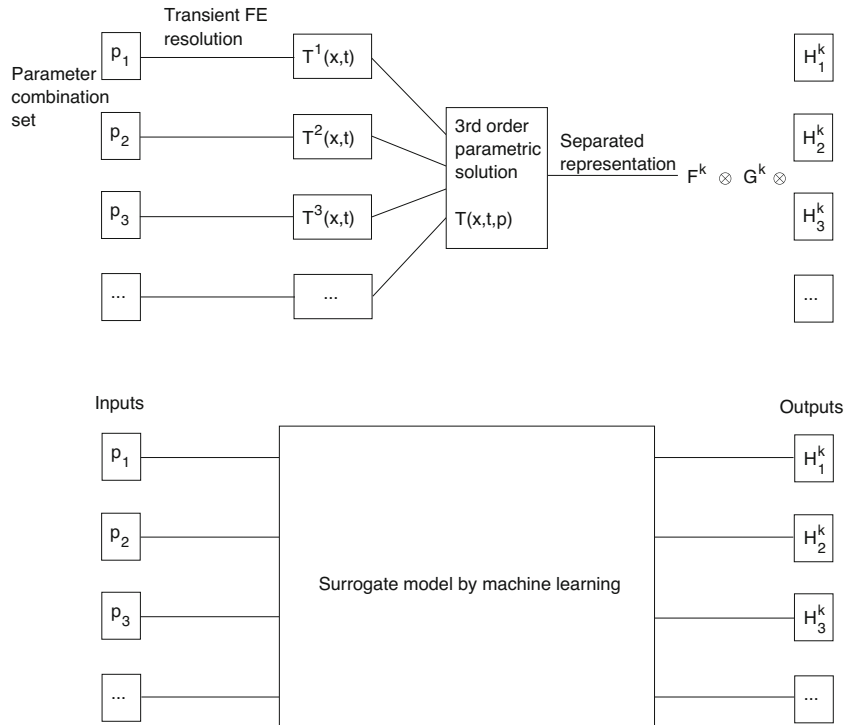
Transient FE resolution

Parameter combination set

$p_1$

$T^1(x,t)$

$H_1^k$

$p_2$

$T^2(x,t)$

3rd order parametric solution

$T(x,t,p)$

Separated representation

$F^k \otimes G^k \otimes$

$H_2^k$

$p_3$

$T^3(x,t)$

$H_3^k$

...

...

...

Inputs

Outputs

$p_1$

$H_1^k$

$p_2$

$H_2^k$

Surrogate model by machine learning

$p_3$

$H_3^k$

...

...